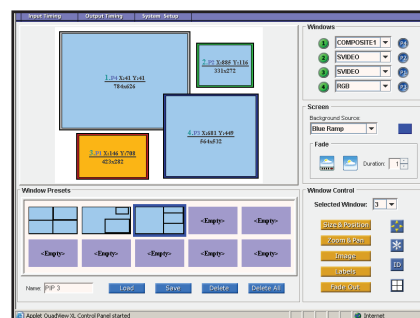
Input Timing Output Timing System Setup

1.P1 X:41 Y:41
784x626

2.P2 X:885 Y:116
331x272

3.P3 X:146 Y:708
423x282

4.P4 X:683 Y:449
644x532

Windows
1 COMPOSITE1 P1
2 SVIDEO P2
3 SVIDEO P3
4 RGB P4

Screen
Background Source:
Blue Ramp

Fade
Duration: 1

Window Presets
<Empty> <Empty>
<Empty> <Empty> <Empty> <Empty> <Empty>

Name: PIP 3 Load Save Delete Delete All

Window Control
Selected Window: 3
Size & Position
Zoom & Pan
Image
Labels
Fade Out
ID

Applet QuadView XL Control Panel started
Internet